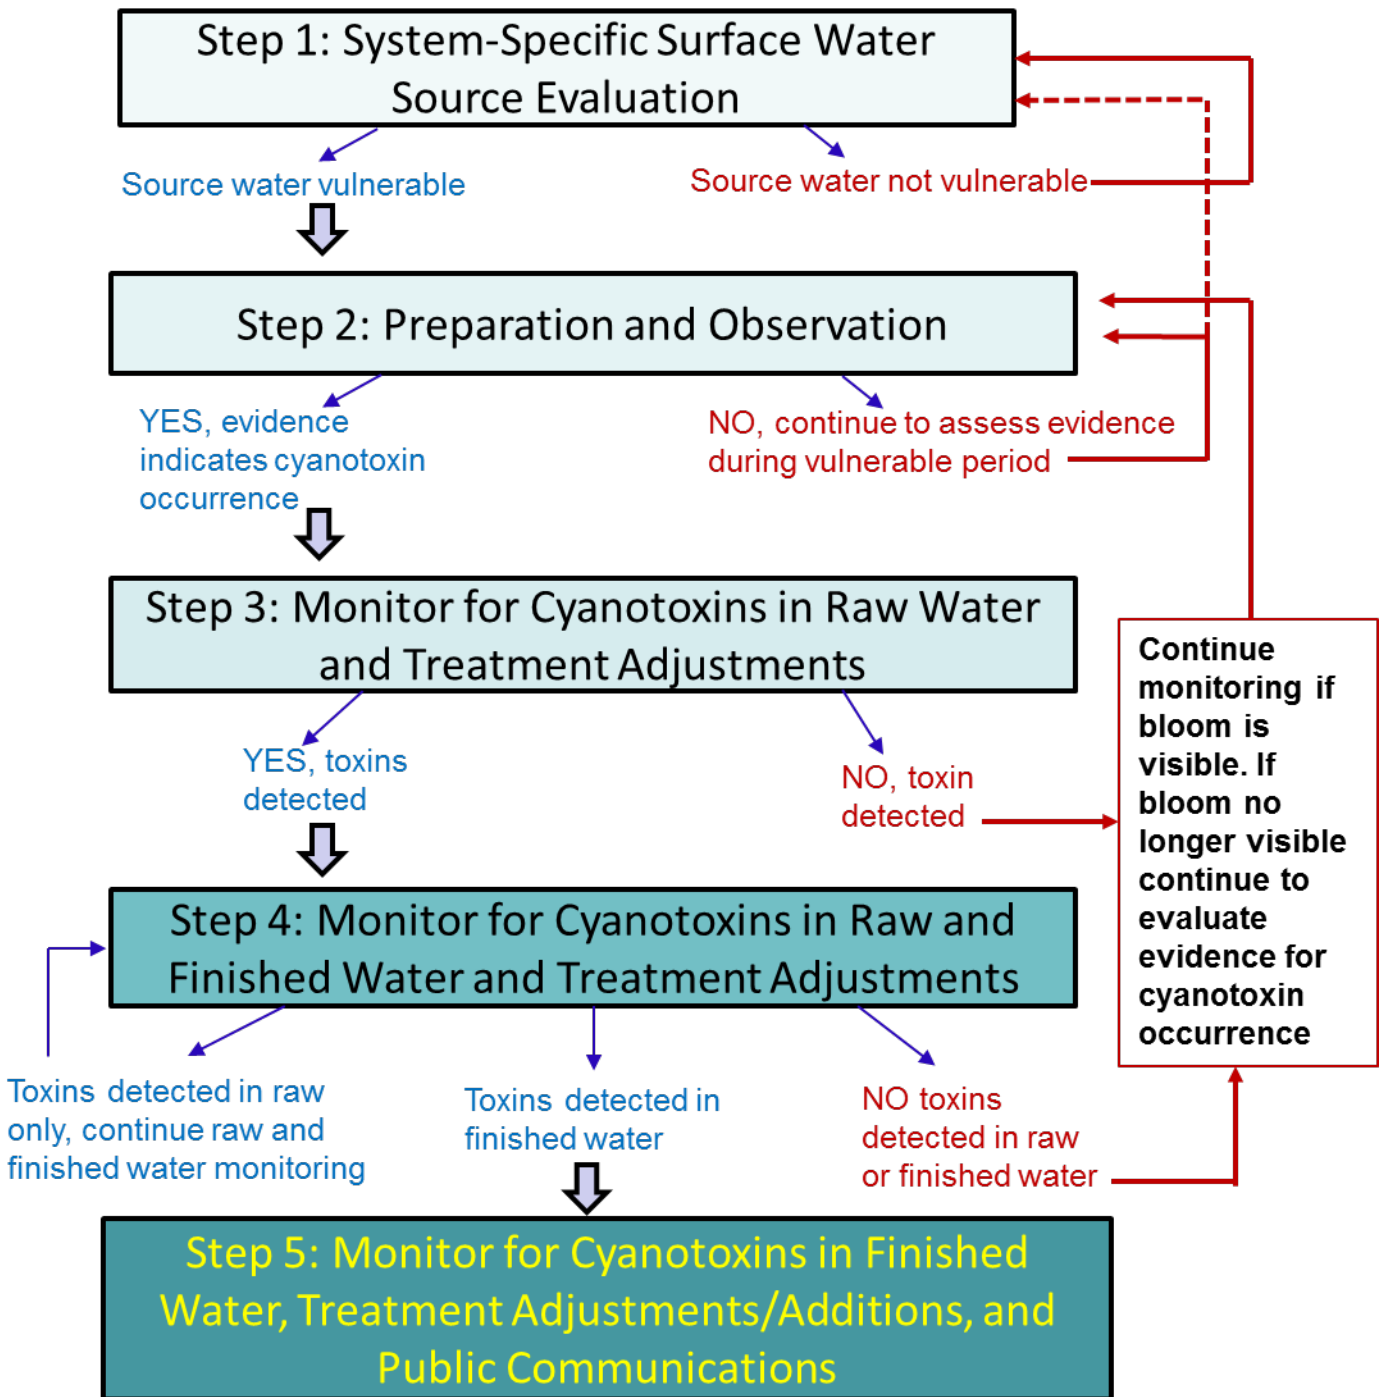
Step 1: System-Specific Surface Water Source Evaluation

Source water vulnerable

Source water not vulnerable

Step 2: Preparation and Observation

YES, evidence indicates cyanotoxin occurrence

NO, continue to assess evidence during vulnerable period

Step 3: Monitor for Cyanotoxins in Raw Water and Treatment Adjustments

YES, toxins detected

NO, toxin detected

Continue monitoring if bloom is visible. If bloom no longer visible continue to evaluate evidence for cyanotoxin occurrence

Step 4: Monitor for Cyanotoxins in Raw and Finished Water and Treatment Adjustments

Toxins detected in raw only, continue raw and finished water monitoring

Toxins detected in finished water

NO toxins detected in raw or finished water

Step 5: Monitor for Cyanotoxins in Finished Water, Treatment Adjustments/Additions, and Public Communications